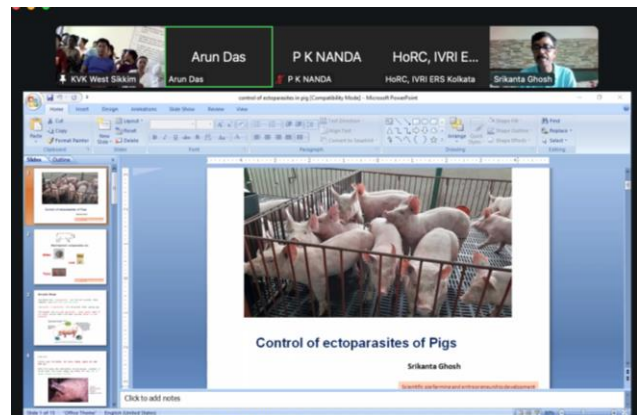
KVK West Sikkim

Arun Das

Arun Das

P K NANDA

P K NANDA

HoRC, IVRI E...

HoRC, IVRI ERS Kolkata

Srikanta Ghosh

control of ectoparasites in pig [Compatibility Mode] - Microsoft PowerPoint

Home Insert Design Animations Slide Show Review View

Cut Copy Format Painter Paste New Slide Layout Reset Delete

Clipboard Slides Font Paragraph Drawing Editing

Find Replace Select

Slides Outline

Control of ectoparasites of Pigs

Control of ectoparasites of Pigs

Srikanta Ghosh

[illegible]

Click to add notes

Slide 1 of 15 "Office Theme" English (United States)